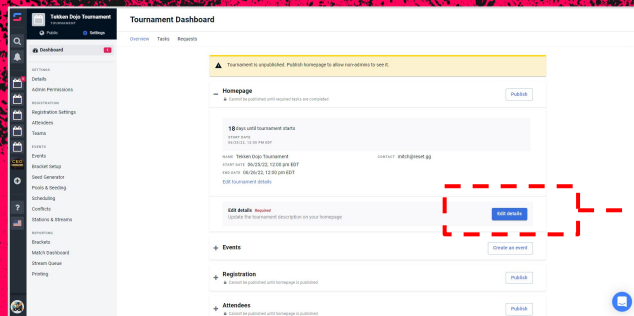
Tekken Dojo Tournament
TOURNAMENT
Public
Settings
Dashboard
SETTINGS
Details
Admin Permissions
REGISTRATION
Registration Settings
Attendees
Teams
EVENTS
Events
Bracket Setup
Seed Generator
Pools & Seeding
Scheduling
Conflicts
Stations & Streams
REPORTING
Brackets
Match Dashboard
Stream Queue
Printing

Tournament Dashboard
Overview Tasks Requests

Tournament is unpublished. Publish homepage to allow non-admins to see it.

Homepage
Cannot be published until required tasks are completed
Publish

18 days until tournament starts
START DATE
06/25/22, 12:00 PM EDT

NAME Tekken Dojo Tournament
START DATE 06/25/22, 12:00 pm EDT
END DATE 06/26/22, 12:00 pm EDT
CONTACT lrnitch@revel.gg
Edit tournament details

Edit details Required
Update the tournament description on your homepage
Edit details

Events
Create an event

Registration
Cannot be published until homepage is published
Publish

Attendees
Cannot be published until homepage is published
Publish